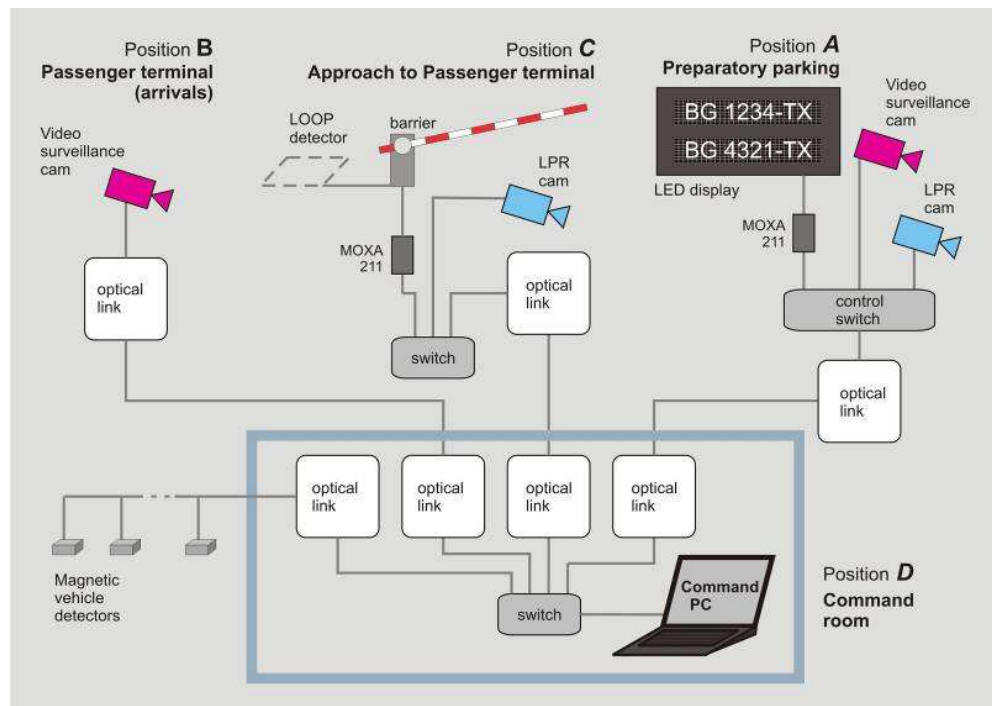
Position B
Passenger terminal (arrivals)

Position C
Approach to Passenger terminal

Position A
Preparatory parking

BG 1234-TX
BG 4321-TX

LED display

Video surveillance cam

LOOP detector

barrier

LPR cam

Video surveillance cam

LPR cam

MOXA 211

MOXA 211

optical link

optical link

control switch

switch

optical link

optical link

optical link

optical link

optical link

Magnetic vehicle detectors

switch

Command PC

Position D
Command room